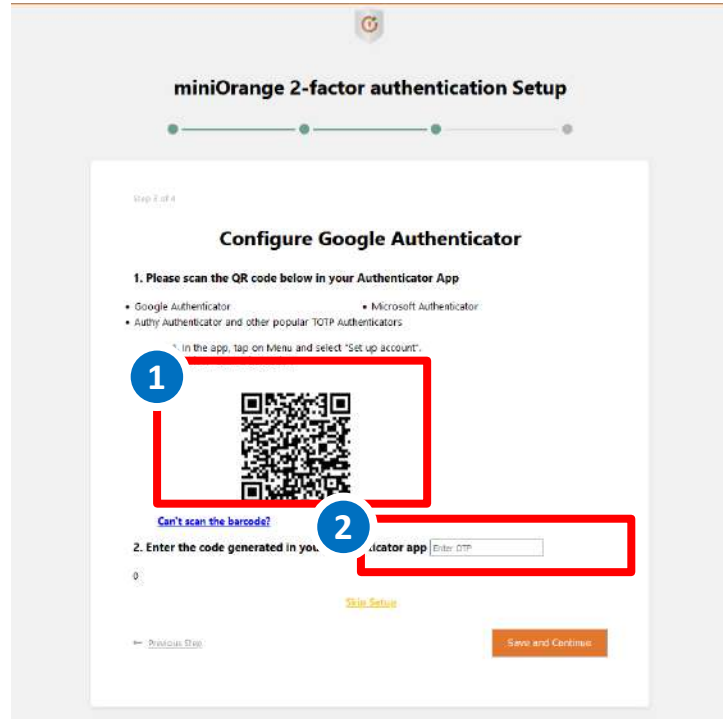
miniOrange 2-factor authentication Setup

Step 3 of 4

Configure Google Authenticator

1. Please scan the QR code below in your Authenticator App

• Google Authenticator
• Microsoft Authenticator
• Authy Authenticator and other popular TOTP Authenticators

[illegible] In the app, tap on Menu and select "Set up account".

1

Can't scan the barcode?

2

2. Enter the code generated in you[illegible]icator app Enter OTP

0

Skip Setup

← Previous Step

Save and Continue